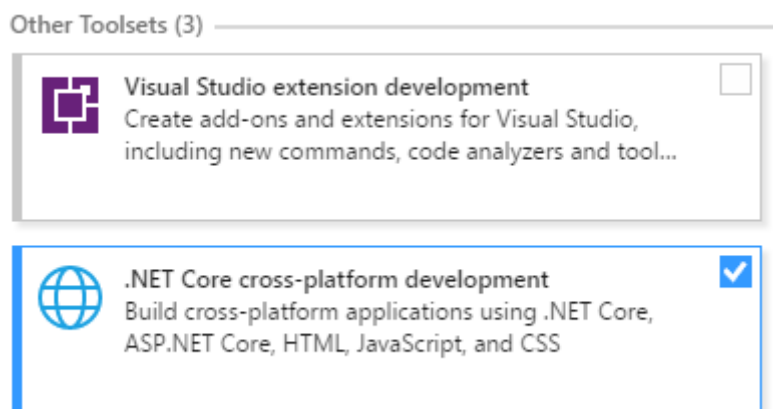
Other Toolsets (3)

Visual Studio extension development
Create add-ons and extensions for Visual Studio, including new commands, code analyzers and tool...

.NET Core cross-platform development
Build cross-platform applications using .NET Core, ASP.NET Core, HTML, JavaScript, and CSS